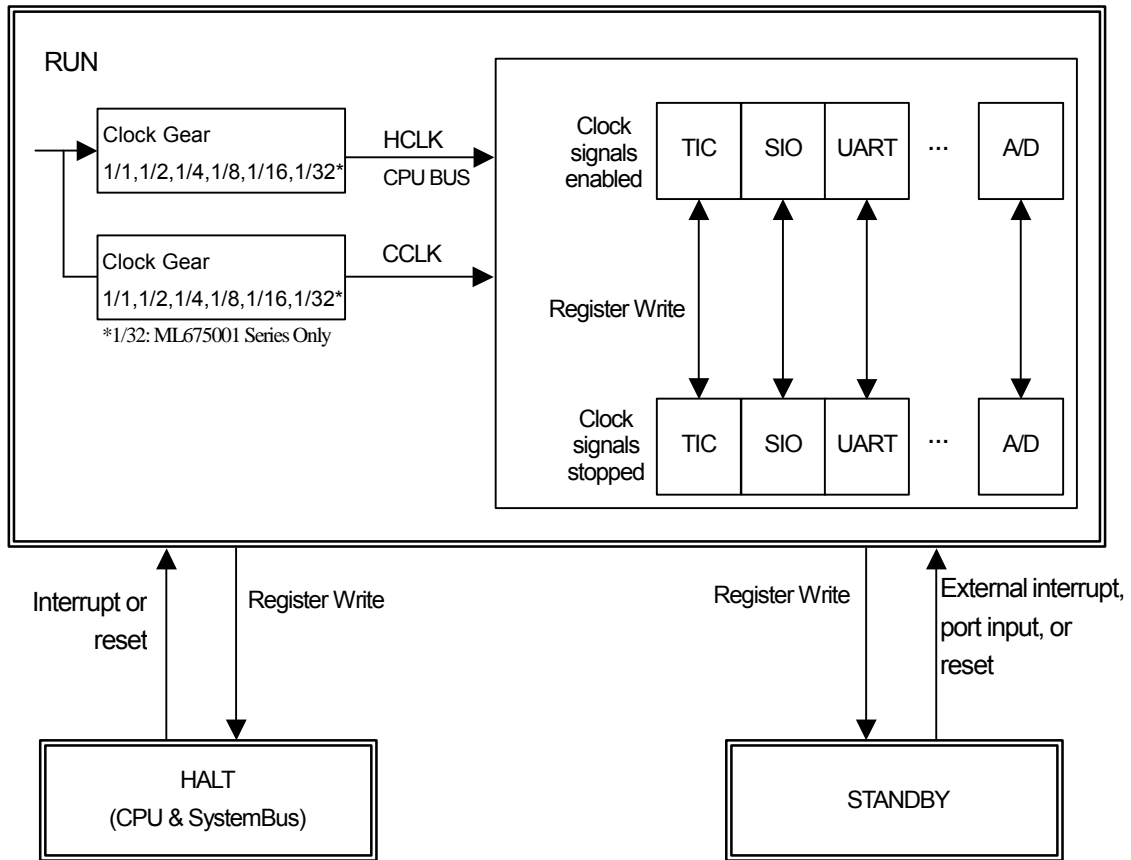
RUN

Clock Gear
1/1,1/2,1/4,1/8,1/16,1/32*

HCLK
CPU BUS

Clock Gear
1/1,1/2,1/4,1/8,1/16,1/32*

CCLK

*1/32: ML675001 Series Only

Clock signals enabled

TIC | SIO | UART | ··· | A/D

Register Write

Clock signals stopped

TIC | SIO | UART | ··· | A/D

Interrupt or reset

Register Write

Register Write

External interrupt, port input, or reset

HALT
(CPU & SystemBus)

STANDBY